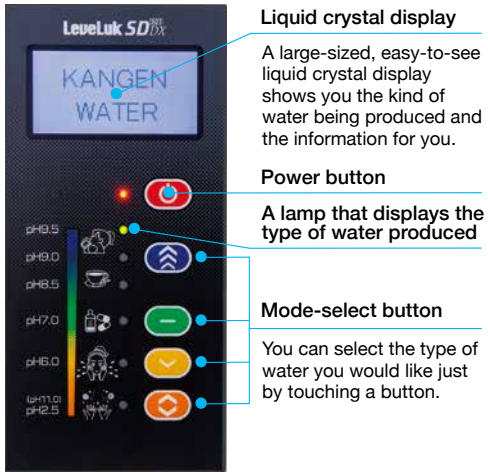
LeveLuk SD501 DX

KANGEN WATER

pH9.5
pH9.0
pH8.5
pH7.0
pH6.0
(pH11.0)
pH2.5

Liquid crystal display

A large-sized, easy-to-see liquid crystal display shows you the kind of water being produced and the information for you.

Power button

A lamp that displays the type of water produced

Mode-select button

You can select the type of water you would like just by touching a button.